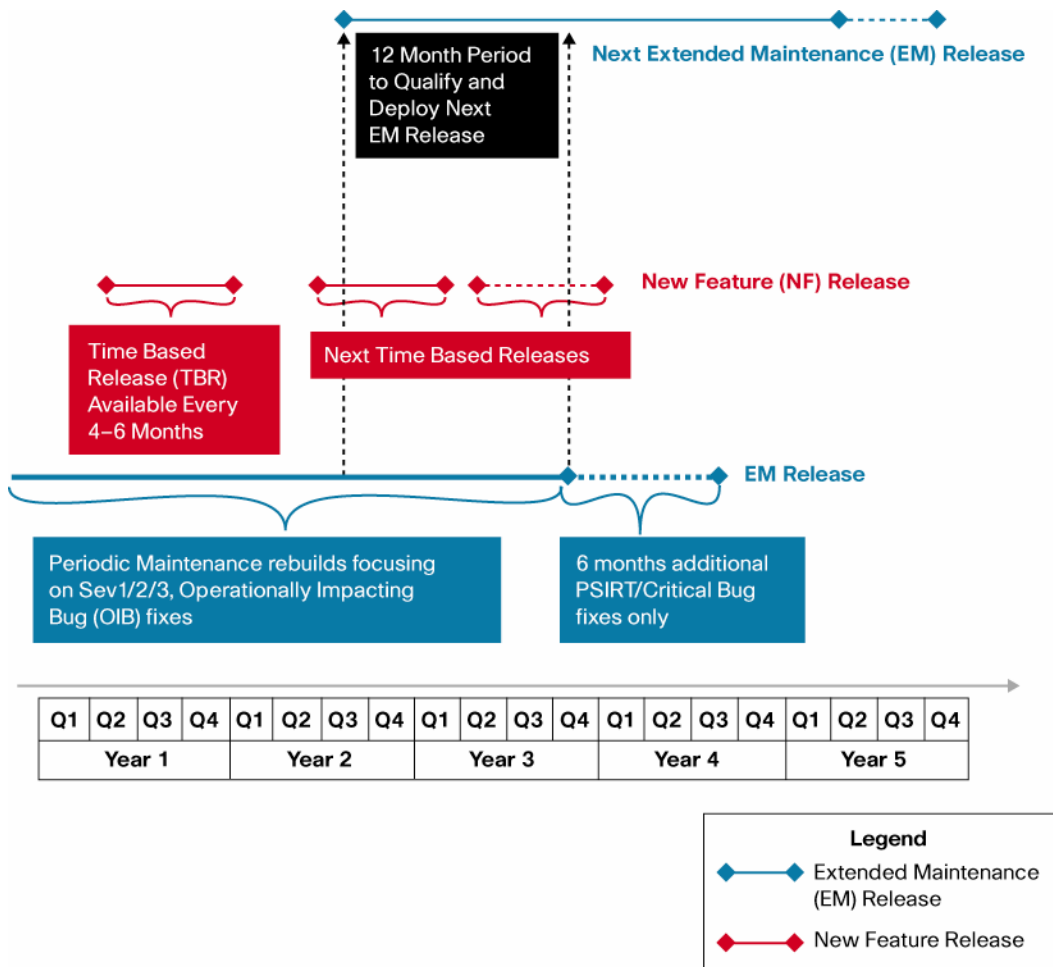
12 Month Period to Qualify and Deploy Next EM Release

Next Extended Maintenance (EM) Release

New Feature (NF) Release

Time Based Release (TBR) Available Every 4–6 Months

Next Time Based Releases

EM Release

Periodic Maintenance rebuilds focusing on Sev1/2/3, Operationally Impacting Bug (OIB) fixes

6 months additional PSIRT/Critical Bug fixes only

| Q1 | Q2 | Q3 | Q4 | Q1 | Q2 | Q3 | Q4 | Q1 | Q2 | Q3 | Q4 | Q1 | Q2 | Q3 | Q4 | Q1 | Q2 | Q3 | Q4 |
|---|---|---|---|---|---|---|---|---|---|---|---|---|---|---|---|---|---|---|---|
| Year 1 | | | | Year 2 | | | | Year 3 | | | | Year 4 | | | | Year 5 | | | |

Legend
Extended Maintenance (EM) Release
New Feature Release